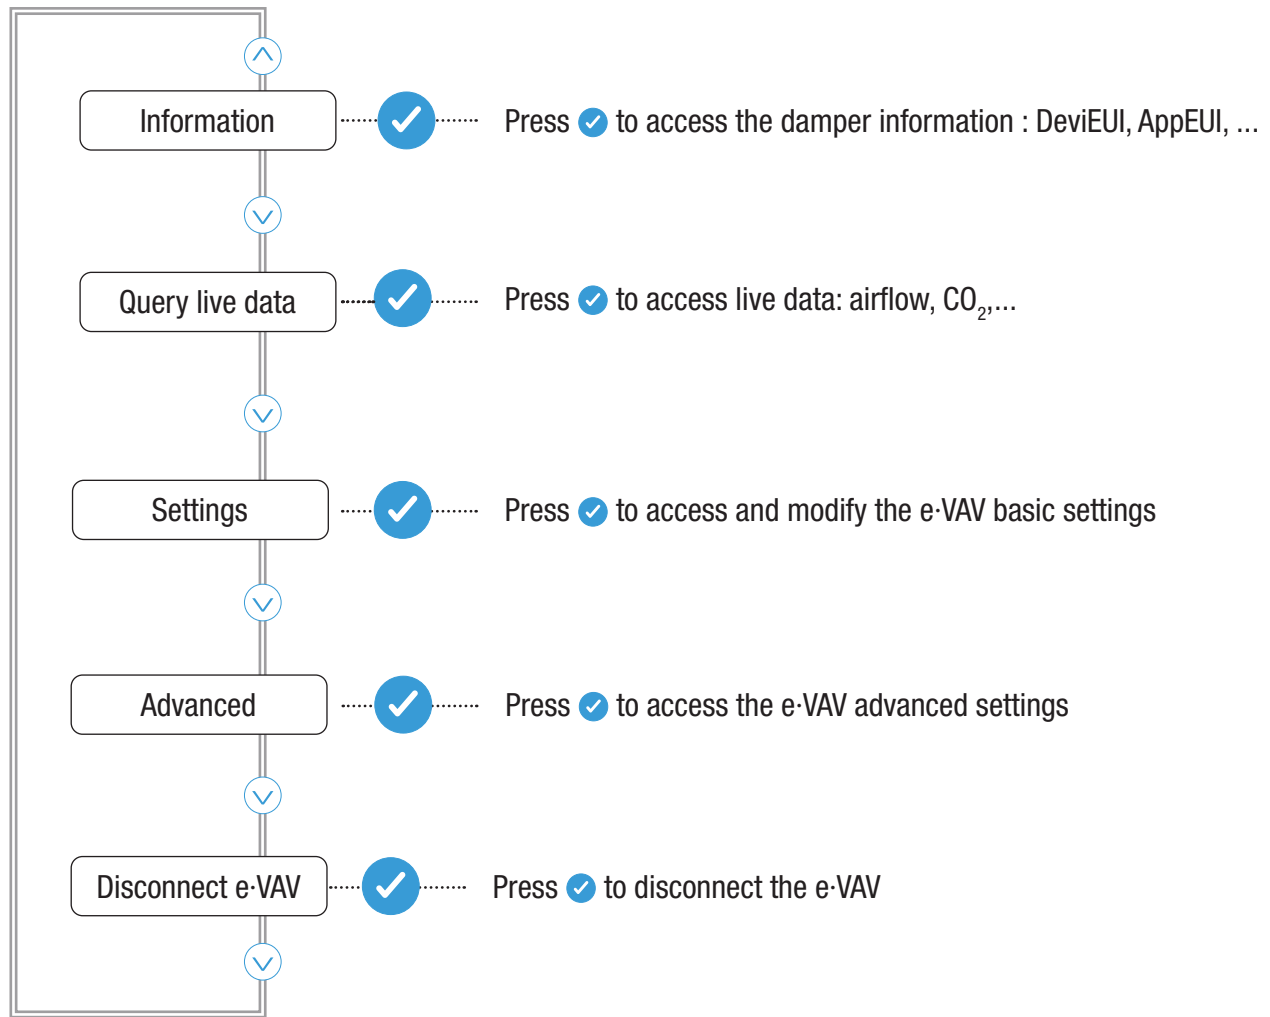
Information

Press to access the damper information : DeviEUI, AppEUI, ...

Query live data

Press to access live data: airflow, $CO_2$,...

Settings

Press to access and modify the e·VAV basic settings

Advanced

Press to access the e·VAV advanced settings

Disconnect e·VAV

Press to disconnect the e·VAV